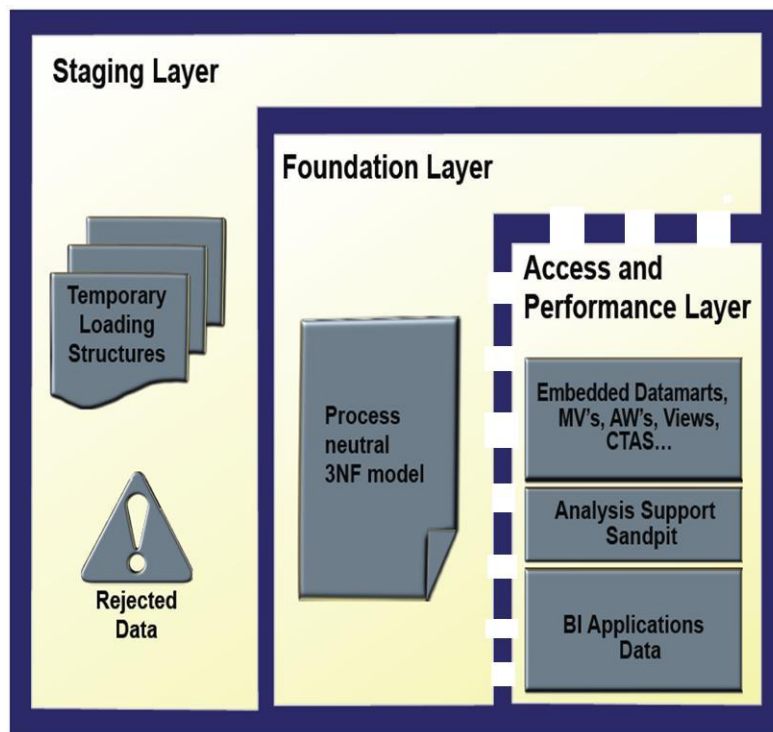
Staging Layer

Foundation Layer

Access and Performance Layer

Temporary Loading Structures

Process neutral 3NF model

Embedded Datamarts, MV's, AW's, Views, CTAS...

Analysis Support Sandpit

Rejected Data

BI Applications Data